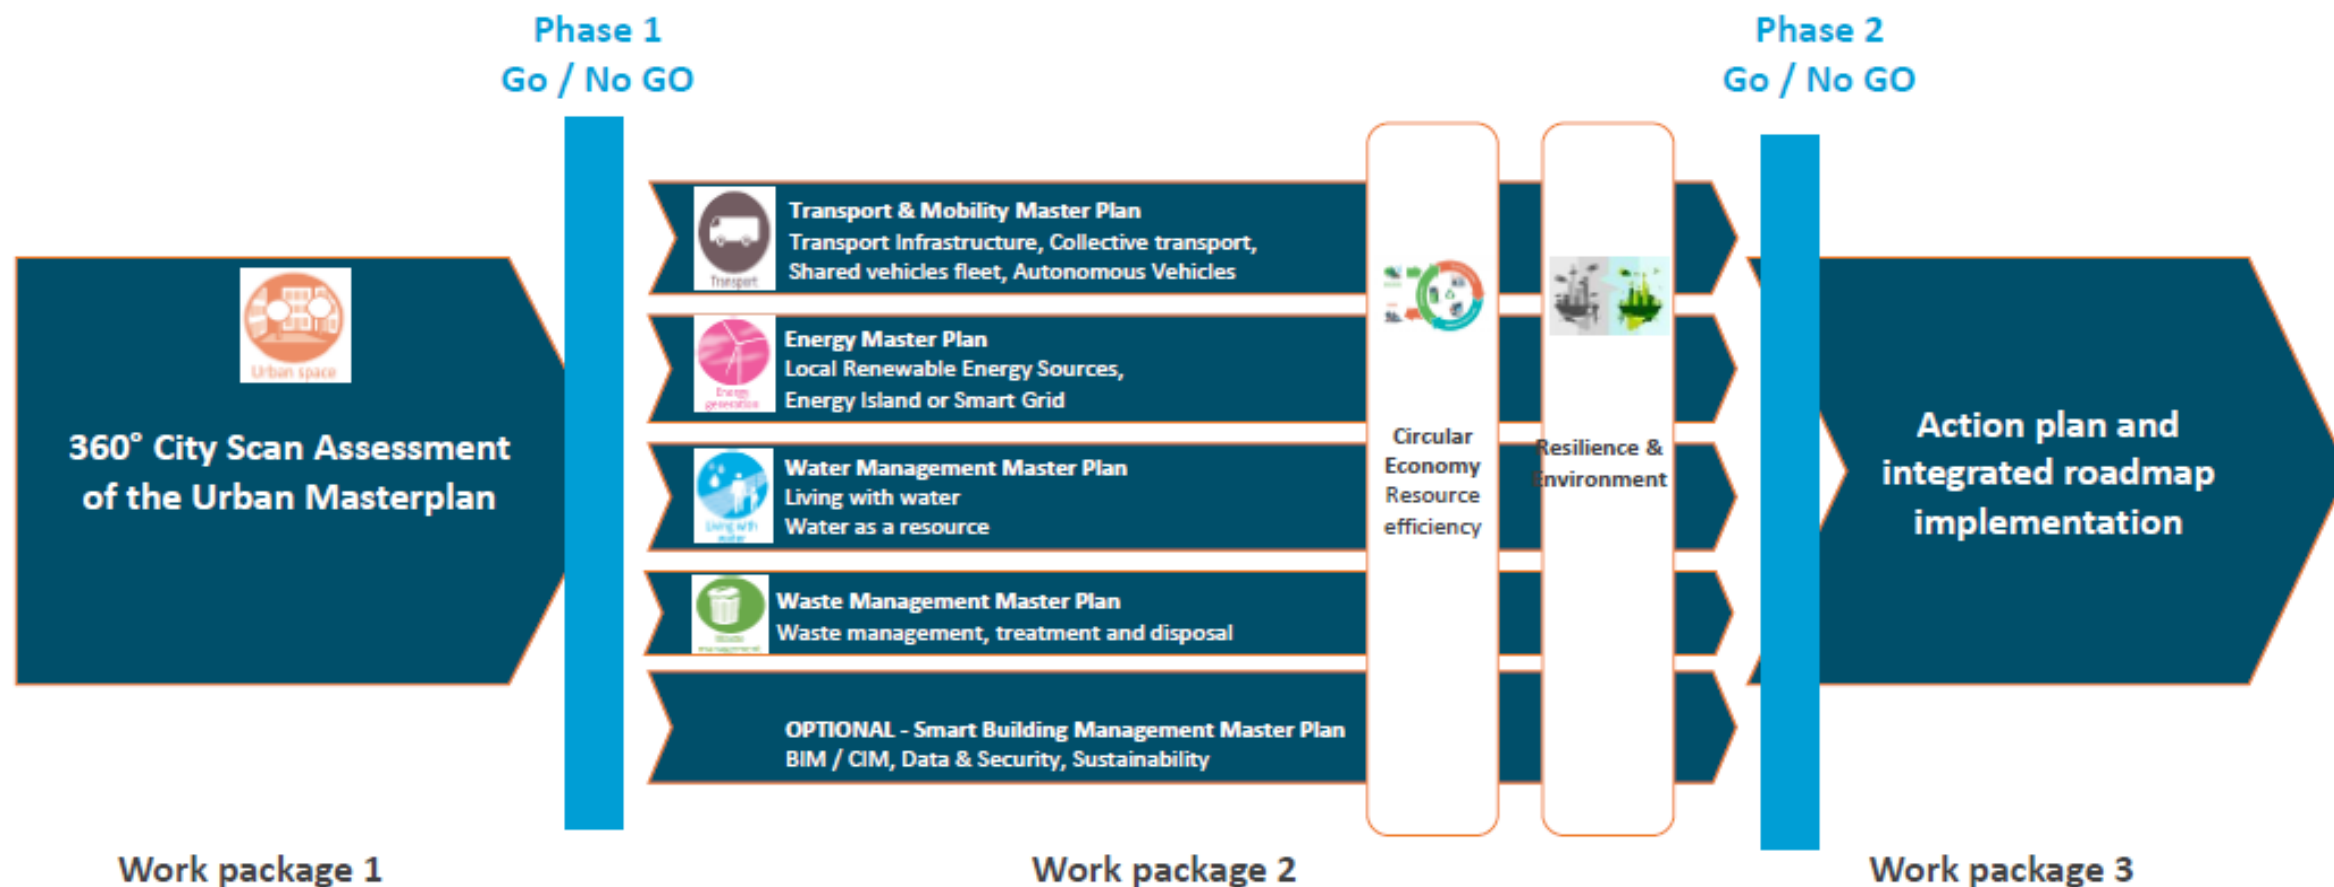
Phase 1
Go / No GO

Phase 2
Go / No GO

Urban space

360° City Scan Assessment of the Urban Masterplan

Transport

Transport & Mobility Master Plan
Transport Infrastructure, Collective transport, Shared vehicles fleet, Autonomous Vehicles

Energy generation

Energy Master Plan
Local Renewable Energy Sources, Energy Island or Smart Grid

Living with water

Water Management Master Plan
Living with water
Water as a resource

Waste management

Waste Management Master Plan
Waste management, treatment and disposal

OPTIONAL - Smart Building Management Master Plan
BIM / CIM, Data & Security, Sustainability

Circular Economy Resource efficiency

Resilience & Environment

Action plan and integrated roadmap implementation

Work package 1

Work package 2

Work package 3